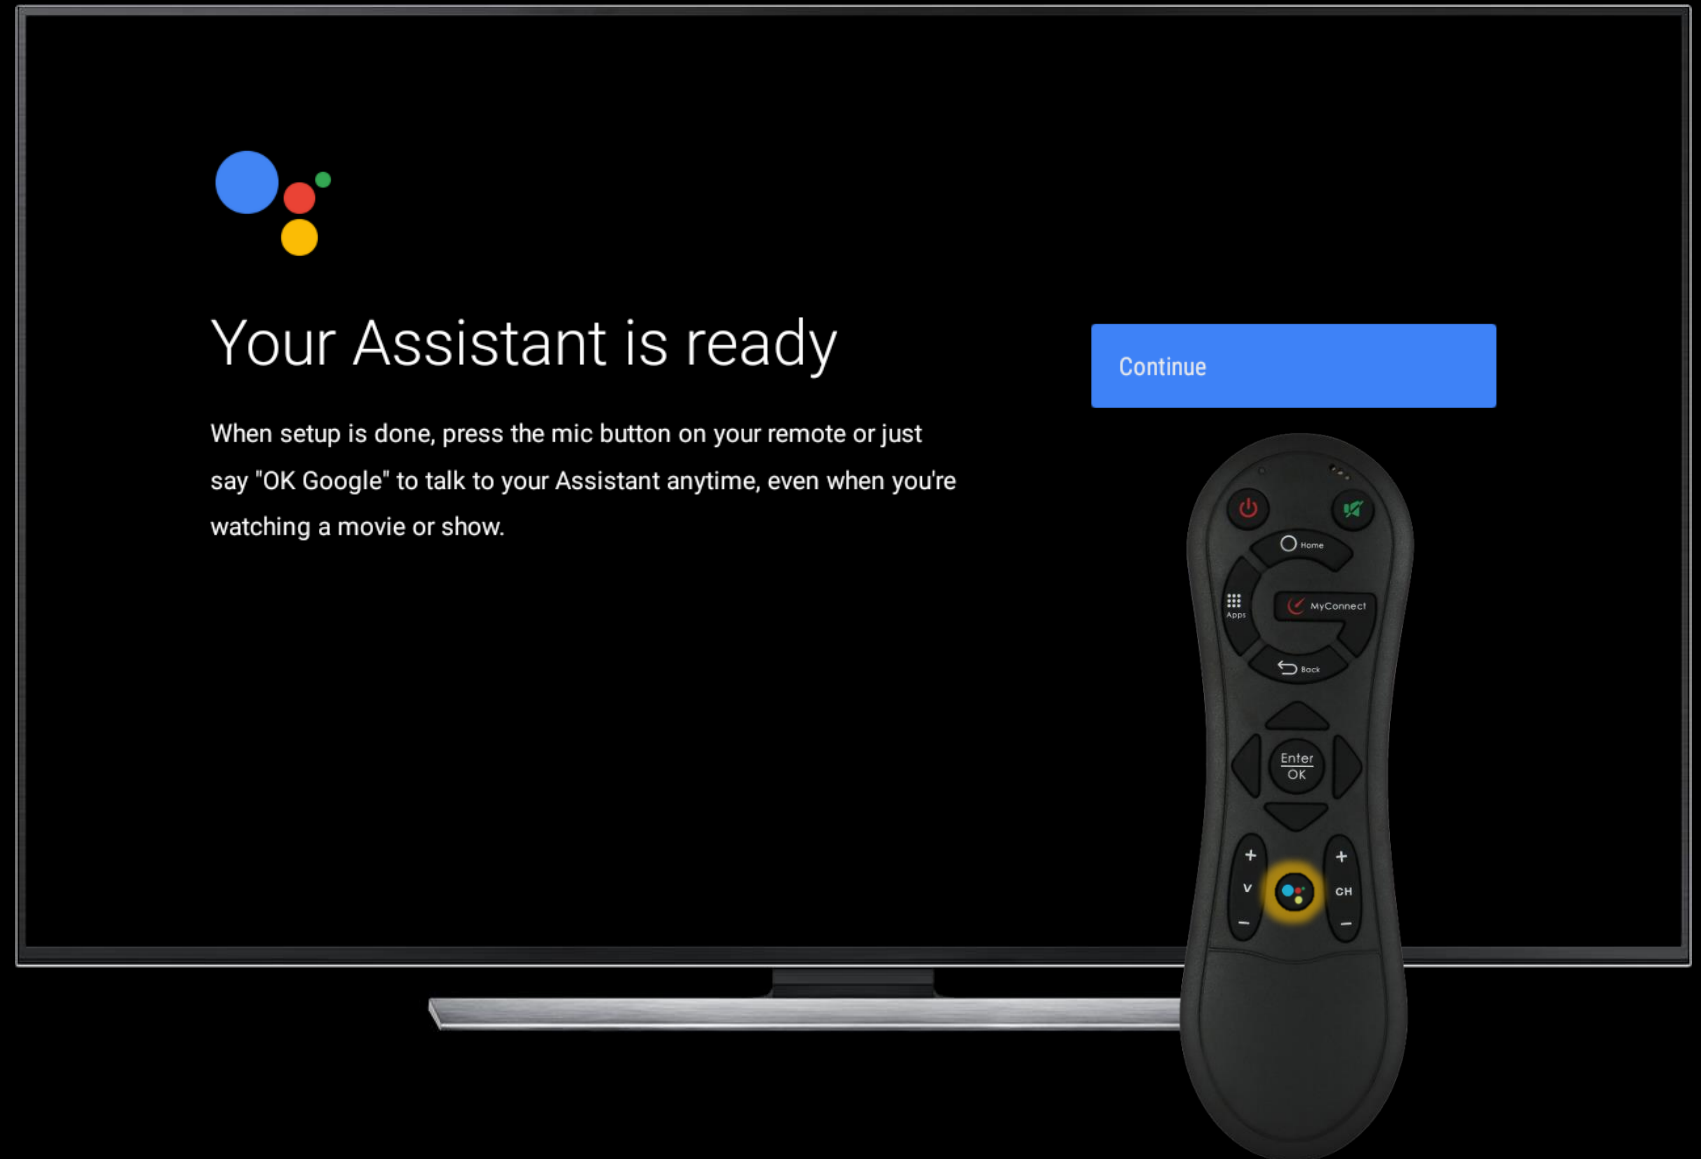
Your Assistant is ready

When setup is done, press the mic button on your remote or just say "OK Google" to talk to your Assistant anytime, even when you're watching a movie or show.

Continue

Home

Apps

MyConnect

Back

Enter
OK

+
V
−

+
CH
−